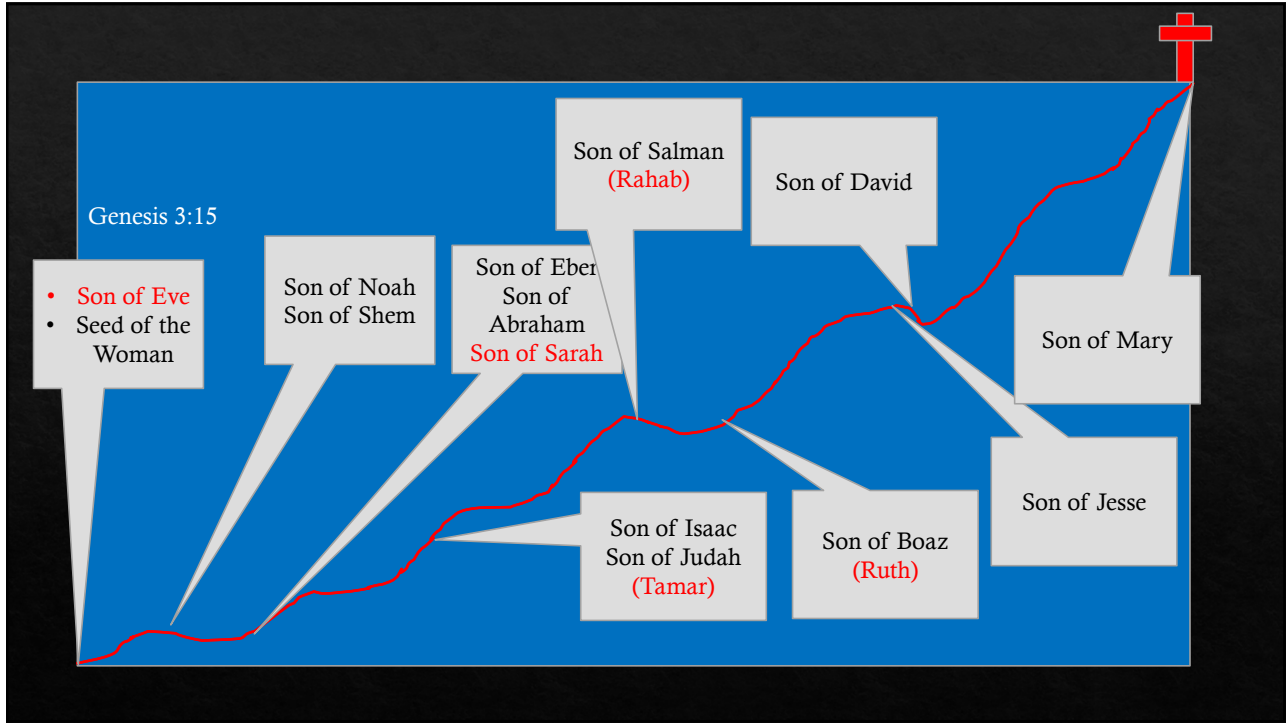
Genesis 3:15

- Son of Eve
- Seed of the Woman

Son of Noah
Son of Shem

Son of Eber
Son of Abraham
Son of Sarah

Son of Salman
(Rahab)

Son of David

Son of Mary

Son of Isaac
Son of Judah
(Tamar)

Son of Boaz
(Ruth)

Son of Jesse